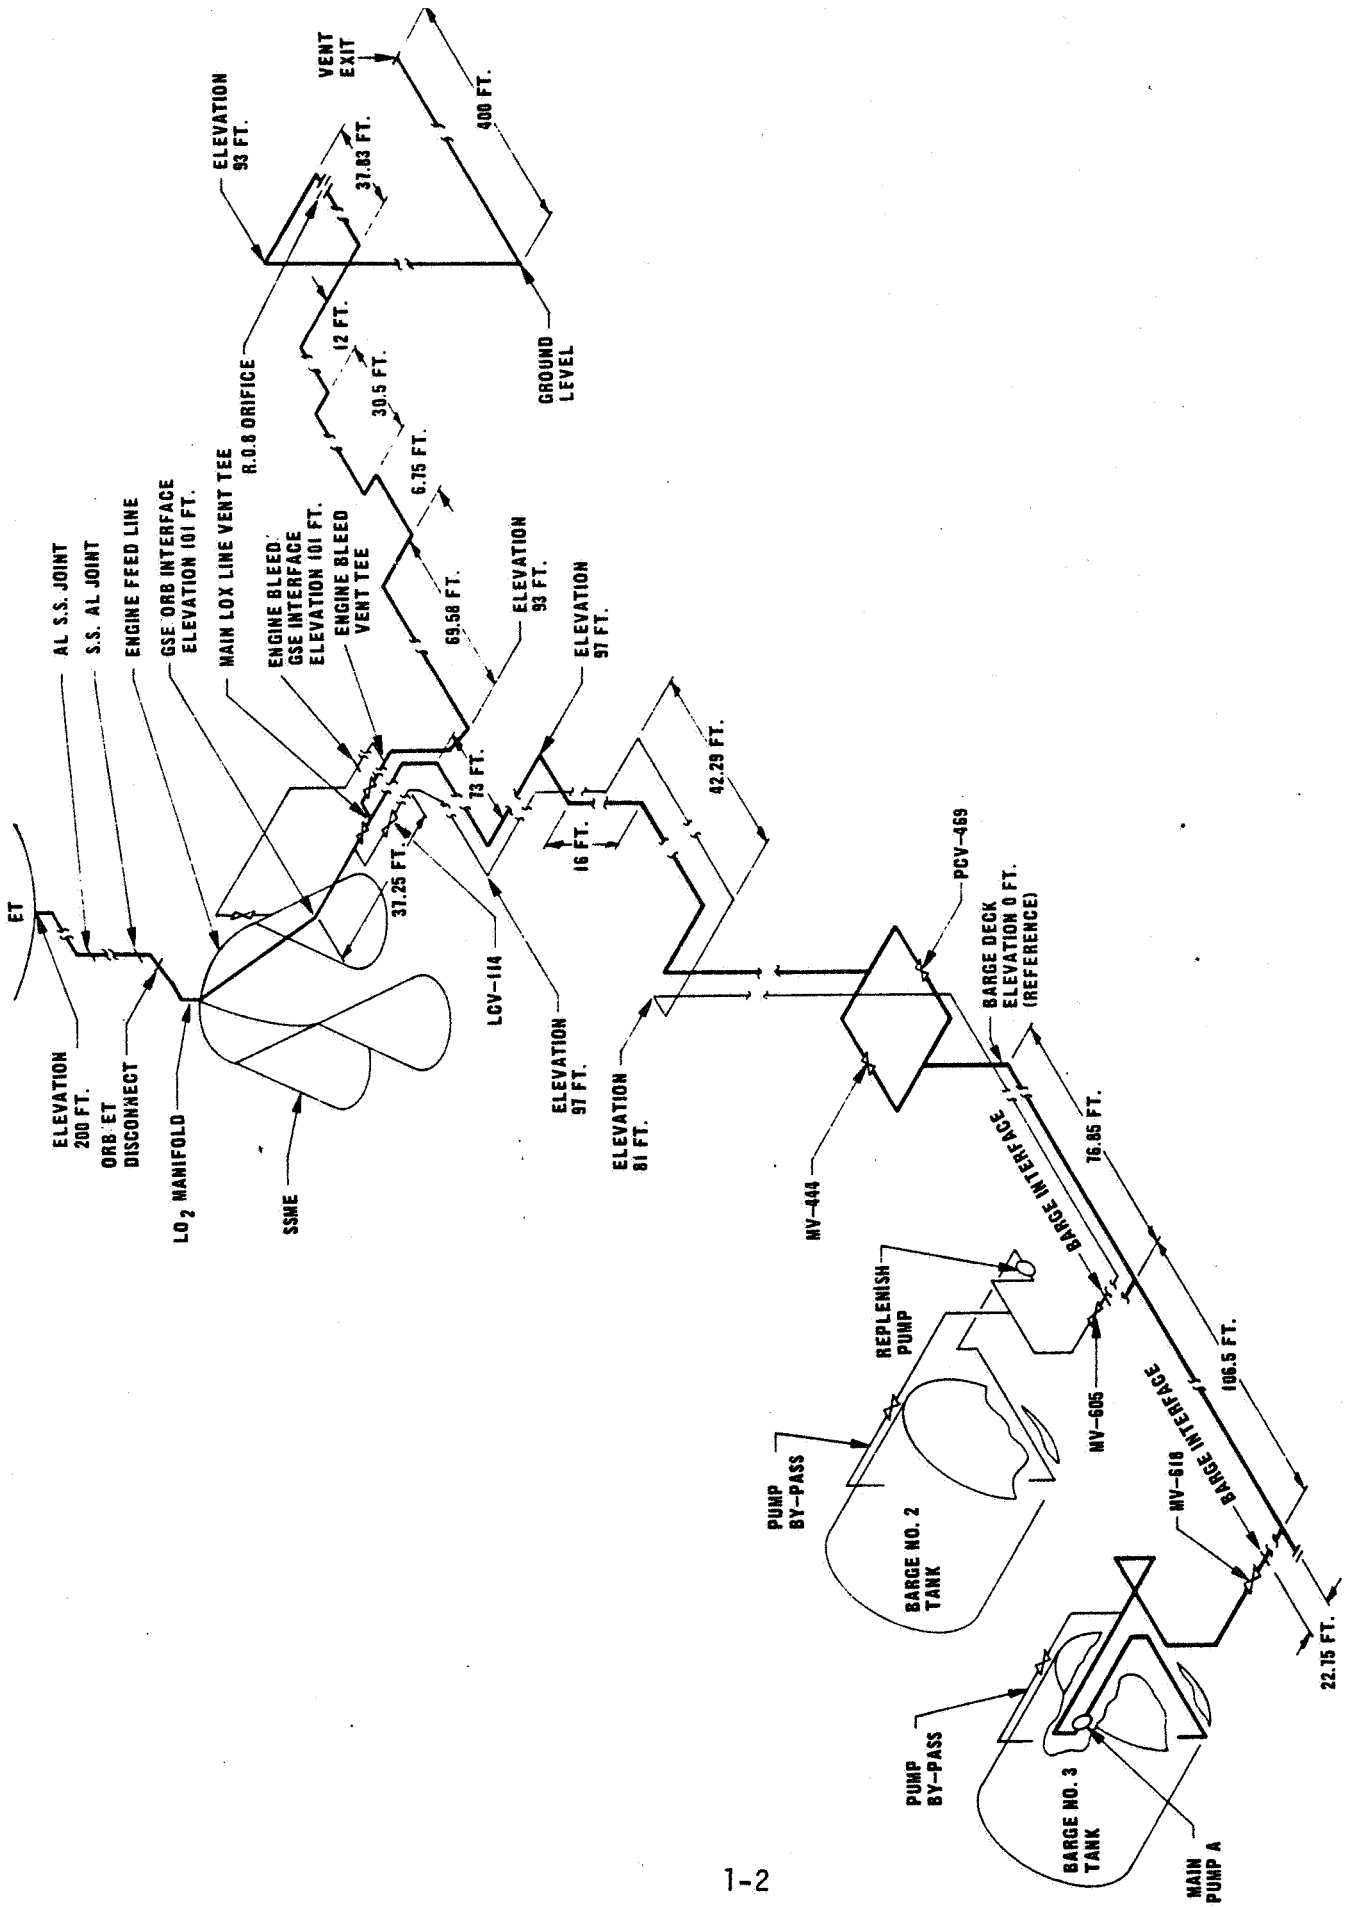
ET

ELEVATION 200 FT.

ORB ET DISCONNECT

$LO_2$ MANIFOLD

SSME

AL S.S. JOINT

S.S. AL JOINT

ENGINE FEED LINE

GSE ORB INTERFACE ELEVATION 101 FT.

MAIN LOX LINE VENT TEE

ENGINE BLEED GSE INTERFACE ELEVATION 101 FT.

ENGINE BLEED VENT TEE

37.25 FT.

LCV-114

ELEVATION 97 FT.

73 FT.

ELEVATION 93 FT.

ELEVATION 97 FT.

16 FT.

42.29 FT.

ELEVATION 81 FT.

69.58 FT.

6.75 FT.

30.5 FT.

12 FT.

R.O.6 ORIFICE

ELEVATION 93 FT.

37.83 FT.

VENT EXIT

400 FT.

GROUND LEVEL

PCV-469

BARGE DECK ELEVATION 0 FT. (REFERENCE)

MV-444

76.85 FT.

BARGE INTERFACE

REPLENISH PUMP

MV-605

PUMP BY-PASS

BARGE NO. 2 TANK

106.5 FT.

BARGE INTERFACE

MV-618

22.75 FT.

PUMP BY-PASS

BARGE NO. 3 TANK

MAIN PUMP A

1-2